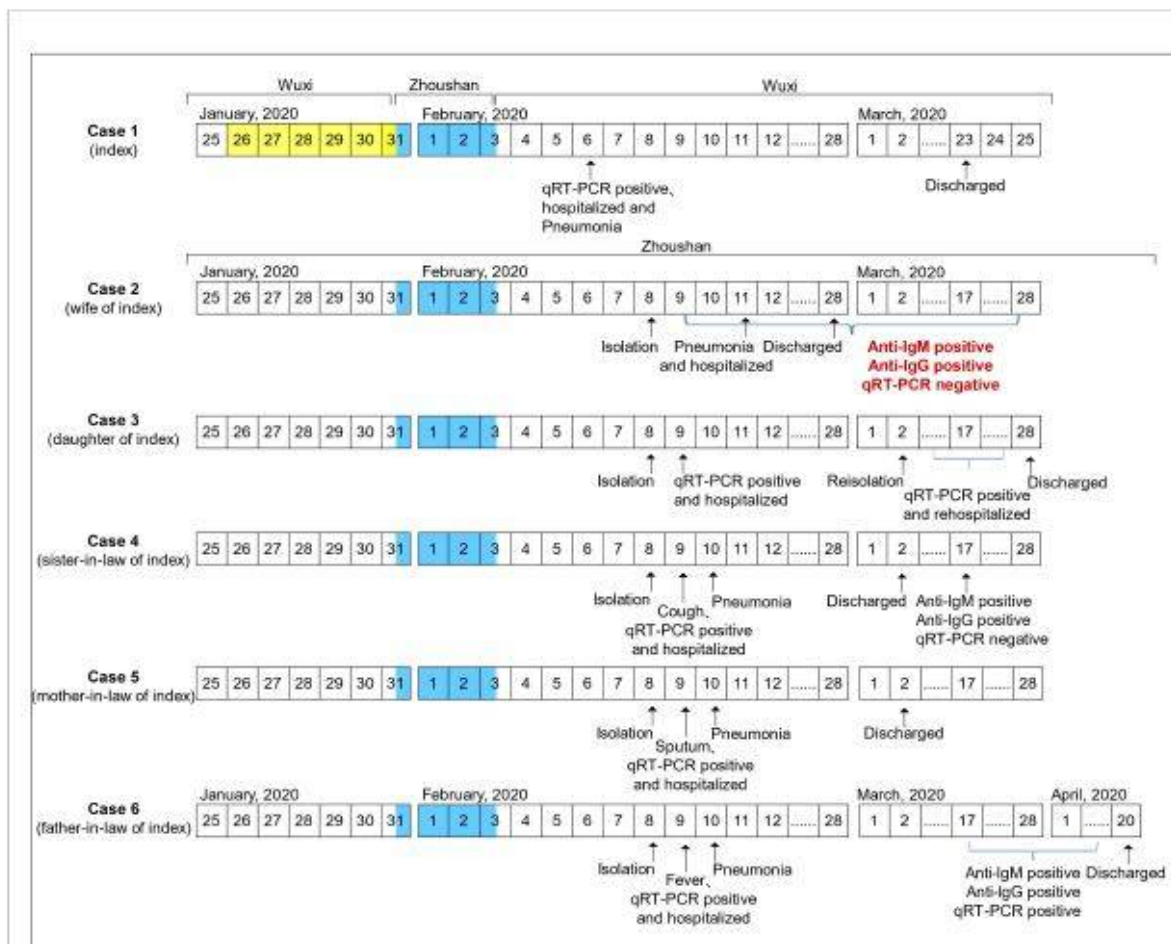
Wuxi Zhoushan Wuxi

Case 1
(index)

January, 2020

| 25 | 26 | 27 | 28 | 29 | 30 | 31 |
|---|---|---|---|---|---|---|

February, 2020

| 1 | 2 | 3 | 4 | 5 | 6 | 7 | 8 | 9 | 10 | 11 | 12 | ...... | 28 |
|---|---|---|---|---|---|---|---|---|---|---|---|---|---|

March, 2020

| 1 | 2 | ...... | 23 | 24 | 25 |
|---|---|---|---|---|---|

qRT-PCR positive, hospitalized and Pneumonia

Discharged

Zhoushan

Case 2
(wife of index)

January, 2020

| 25 | 26 | 27 | 28 | 29 | 30 | 31 |
|---|---|---|---|---|---|---|

February, 2020

| 1 | 2 | 3 | 4 | 5 | 6 | 7 | 8 | 9 | 10 | 11 | 12 | ...... | 28 |
|---|---|---|---|---|---|---|---|---|---|---|---|---|---|

March, 2020

| 1 | 2 | ...... | 17 | ...... | 28 |
|---|---|---|---|---|---|

Isolation Pneumonia and hospitalized Discharged

Anti-IgM positive
Anti-IgG positive
qRT-PCR negative

Case 3
(daughter of index)

| 25 | 26 | 27 | 28 | 29 | 30 | 31 | 1 | 2 | 3 | 4 | 5 | 6 | 7 | 8 | 9 | 10 | 11 | 12 | ...... | 28 | 1 | 2 | ...... | 17 | ...... | 28 |
|---|---|---|---|---|---|---|---|---|---|---|---|---|---|---|---|---|---|---|---|---|---|---|---|---|---|---|

Isolation qRT-PCR positive and hospitalized Reisolation qRT-PCR positive and rehospitalized Discharged

Case 4
(sister-in-law of index)

| 25 | 26 | 27 | 28 | 29 | 30 | 31 | 1 | 2 | 3 | 4 | 5 | 6 | 7 | 8 | 9 | 10 | 11 | 12 | ...... | 28 | 1 | 2 | ...... | 17 | ...... | 28 |
|---|---|---|---|---|---|---|---|---|---|---|---|---|---|---|---|---|---|---|---|---|---|---|---|---|---|---|

Isolation Cough, qRT-PCR positive and hospitalized Pneumonia Discharged Anti-IgM positive Anti-IgG positive qRT-PCR negative

Case 5
(mother-in-law of index)

| 25 | 26 | 27 | 28 | 29 | 30 | 31 | 1 | 2 | 3 | 4 | 5 | 6 | 7 | 8 | 9 | 10 | 11 | 12 | ...... | 28 | 1 | 2 | ...... | 17 | ...... | 28 |
|---|---|---|---|---|---|---|---|---|---|---|---|---|---|---|---|---|---|---|---|---|---|---|---|---|---|---|

Isolation Sputum, qRT-PCR positive and hospitalized Pneumonia Discharged

Case 6
(father-in-law of index)

January, 2020

| 25 | 26 | 27 | 28 | 29 | 30 | 31 |
|---|---|---|---|---|---|---|

February, 2020

| 1 | 2 | 3 | 4 | 5 | 6 | 7 | 8 | 9 | 10 | 11 | 12 | ...... | 28 |
|---|---|---|---|---|---|---|---|---|---|---|---|---|---|

March, 2020

| 1 | 2 | ...... | 17 | ...... | 28 |
|---|---|---|---|---|---|

April, 2020

| 1 | ...... | 20 |
|---|---|---|

Isolation Fever, qRT-PCR positive and hospitalized Pneumonia

Anti-IgM positive Anti-IgG positive qRT-PCR positive Discharged